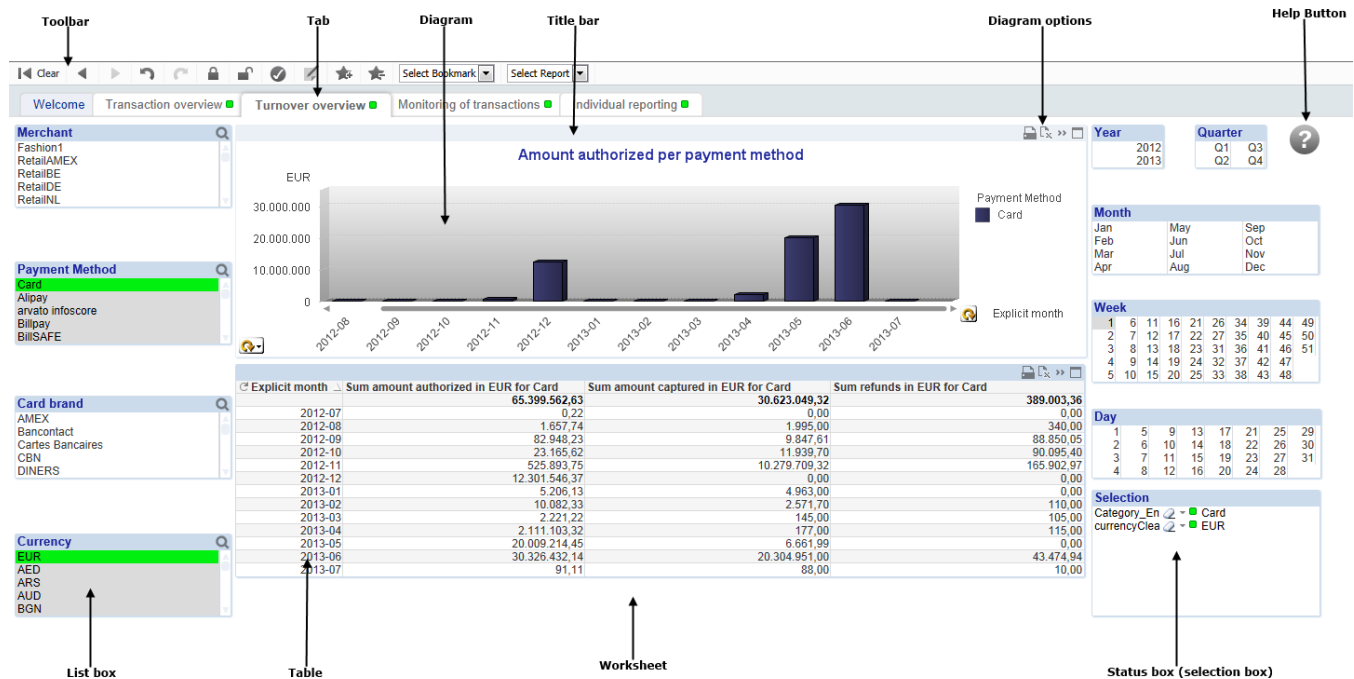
Toolbar

Tab

Diagram

Title bar

Diagram options

Help Button

Clear

Select Bookmark

Select Report

Welcome

Transaction overview

Turnover overview

Monitoring of transactions

Individual reporting

Merchant

Fashion1
RetailAMEX
RetailBE
RetailDE
RetailNL

Payment Method

Card
Alipay
arvato infoscore
Billpay
BillSAFE

Card brand

AMEX
Bancontact
Cartes Bancaires
CBN
DINERS

Currency

EUR
AED
ARS
AUD
BGN

Amount authorized per payment method

EUR

30.000.000
20.000.000
10.000.000
0

Payment Method
Card

2012-08
2012-09
2012-10
2012-11
2012-12
2013-01
2013-02
2013-03
2013-04
2013-05
2013-06
2013-07

Explicit month

| Explicit month | Sum amount authorized in EUR for Card | Sum amount captured in EUR for Card | Sum refunds in EUR for Card |
|---|---|---|---|
| | 65.399.562,63 | 30.623.049,32 | 389.003,36 |
| 2012-07 | 0,22 | 0,00 | 0,00 |
| 2012-08 | 1.657,74 | 1.995,00 | 340,00 |
| 2012-09 | 82.948,23 | 9.847,61 | 88.850,05 |
| 2012-10 | 23.165,62 | 11.939,70 | 90.095,40 |
| 2012-11 | 525.893,75 | 10.279.709,32 | 165.902,97 |
| 2012-12 | 12.301.546,37 | 0,00 | 0,00 |
| 2013-01 | 5.206,13 | 4.963,00 | 0,00 |
| 2013-02 | 10.082,33 | 2.571,70 | 110,00 |
| 2013-03 | 2.221,22 | 145,00 | 105,00 |
| 2013-04 | 2.111.103,32 | 177,00 | 115,00 |
| 2013-05 | 20.009.214,45 | 6.661,99 | 0,00 |
| 2013-06 | 30.326.432,14 | 20.304.951,00 | 43.474,94 |
| 2013-07 | 91,11 | 88,00 | 10,00 |

Year

2012
2013

Quarter

Q1 Q3
Q2 Q4

Month

| Jan | May | Sep |
|---|---|---|
| Feb | Jun | Oct |
| Mar | Jul | Nov |
| Apr | Aug | Dec |

Week

| 1 | 6 | 11 | 16 | 21 | 26 | 34 | 39 | 44 | 49 |
|---|---|---|---|---|---|---|---|---|---|
| 2 | 7 | 12 | 17 | 22 | 27 | 35 | 40 | 45 | 50 |
| 3 | 8 | 13 | 18 | 23 | 31 | 36 | 41 | 46 | 51 |
| 4 | 9 | 14 | 19 | 24 | 32 | 37 | 42 | 47 | |
| 5 | 10 | 15 | 20 | 25 | 33 | 38 | 43 | 48 | |

Day

| 1 | 5 | 9 | 13 | 17 | 21 | 25 | 29 |
|---|---|---|---|---|---|---|---|
| 2 | 6 | 10 | 14 | 18 | 22 | 26 | 30 |
| 3 | 7 | 11 | 15 | 19 | 23 | 27 | 31 |
| 4 | 8 | 12 | 16 | 20 | 24 | 28 | |

Selection

Category_En Card
currencyClea EUR

List box

Table

Worksheet

Status box (selection box)